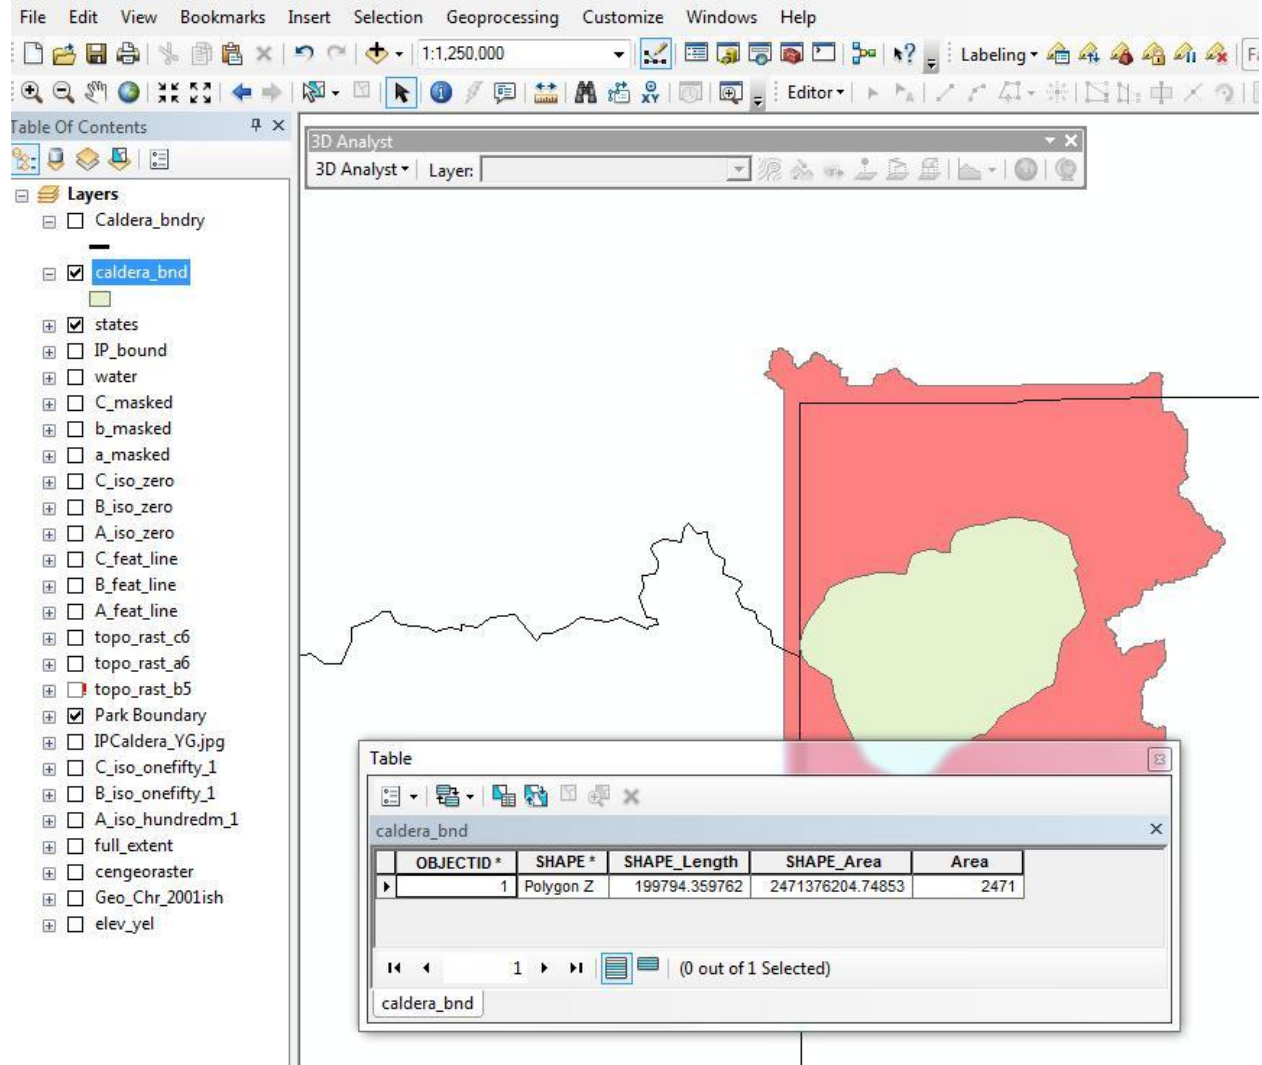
File Edit View Bookmarks Insert Selection Geoprocessing Customize Windows Help

1:1,250,000

Labeling ▾

Editor ▾

Table Of Contents

Layers
Caldera_bndry
caldera_bnd
states
IP_bound
water
C_masked
b_masked
a_masked
C_iso_zero
B_iso_zero
A_iso_zero
C_feat_line
B_feat_line
A_feat_line
topo_rast_c6
topo_rast_a6
topo_rast_b5
Park Boundary
IPCaldera_YG.jpg
C_iso_onefifty_1
B_iso_onefifty_1
A_iso_hundredm_1
full_extent
cengeoraster
Geo_Chr_2001ish
elev_yel

3D Analyst
3D Analyst ▾ Layer:

Table

caldera_bnd

| OBJECTID * | SHAPE * | SHAPE_Length | SHAPE_Area | Area |
|---|---|---|---|---|
| 1 | Polygon Z | 199794.359762 | 2471376204.74853 | 2471 |

1 (0 out of 1 Selected)

caldera_bnd